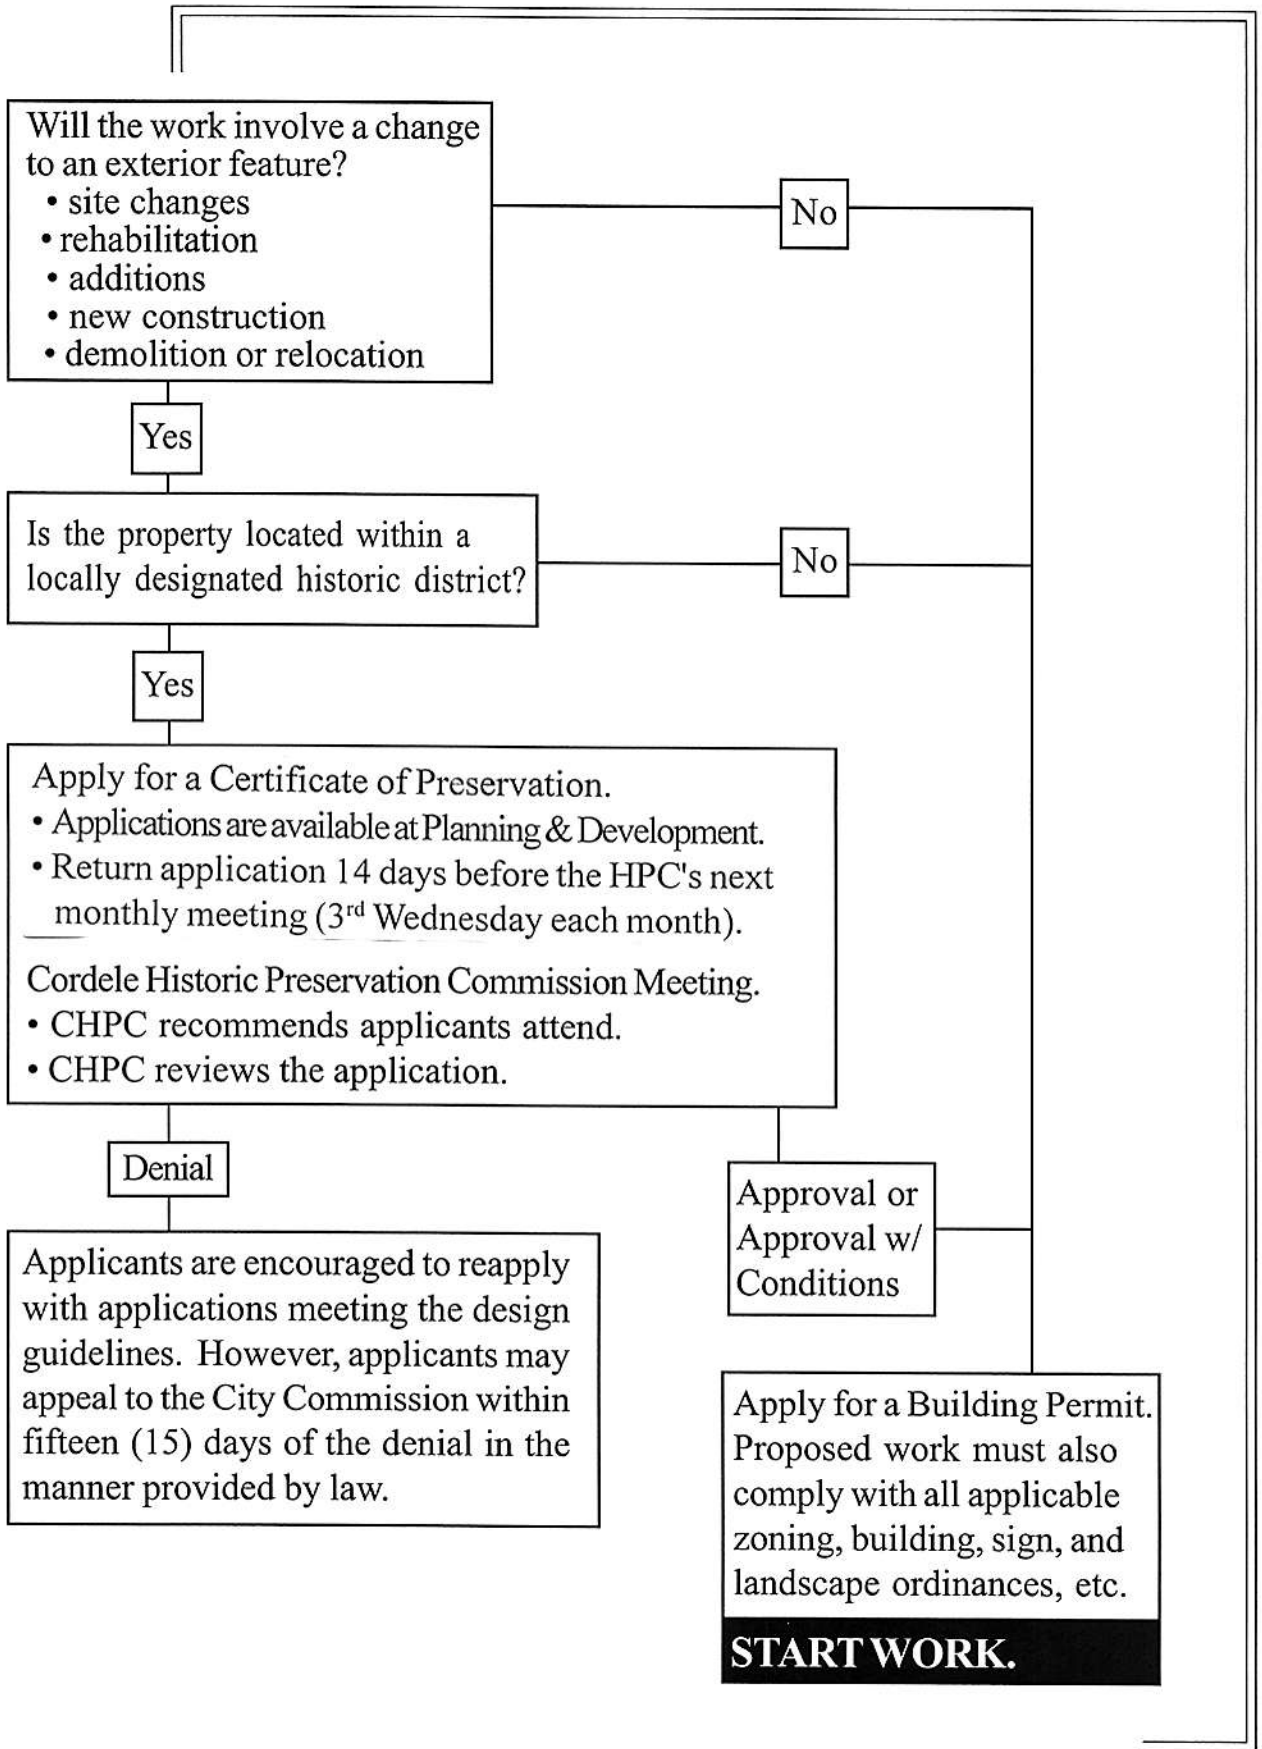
Will the work involve a change to an exterior feature?
• site changes
• rehabilitation
• additions
• new construction
• demolition or relocation

No

Yes

Is the property located within a locally designated historic district?

No

Yes

Apply for a Certificate of Preservation.
• Applications are available at Planning & Development.
• Return application 14 days before the HPC's next monthly meeting ($3^{rd}$ Wednesday each month).

Cordele Historic Preservation Commission Meeting.
• CHPC recommends applicants attend.
• CHPC reviews the application.

Denial

Applicants are encouraged to reapply with applications meeting the design guidelines. However, applicants may appeal to the City Commission within fifteen (15) days of the denial in the manner provided by law.

Approval or Approval w/ Conditions

Apply for a Building Permit. Proposed work must also comply with all applicable zoning, building, sign, and landscape ordinances, etc.

START WORK.